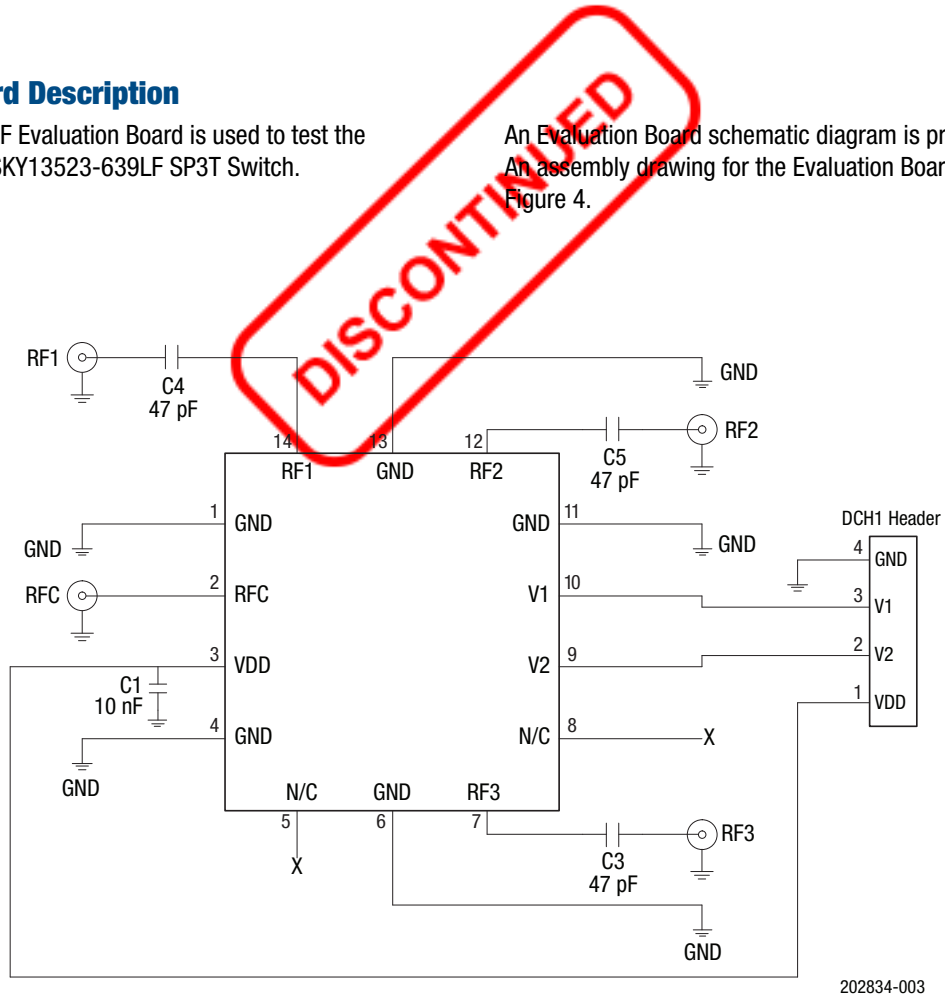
rd Description

F Evaluation Board is used to test the SKY13523-639LF SP3T Switch.

An Evaluation Board schematic diagram is pr An assembly drawing for the Evaluation Boar Figure 4.

DISCONTINUED

RF1
C4
47 pF
GND
14
RF1
13
GND
12
RF2
C5
47 pF
RF2
1
GND
GND
11
GND
GND
DCH1 Header
4
GND
RFC
2
RFC
10
V1
3
V1
3
VDD
9
V2
2
V2
C1
10 nF
1
VDD
4
GND
N/C
8
X
GND
N/C
GND
RF3
5
6
7
C3
47 pF
RF3
X
GND
202834-003